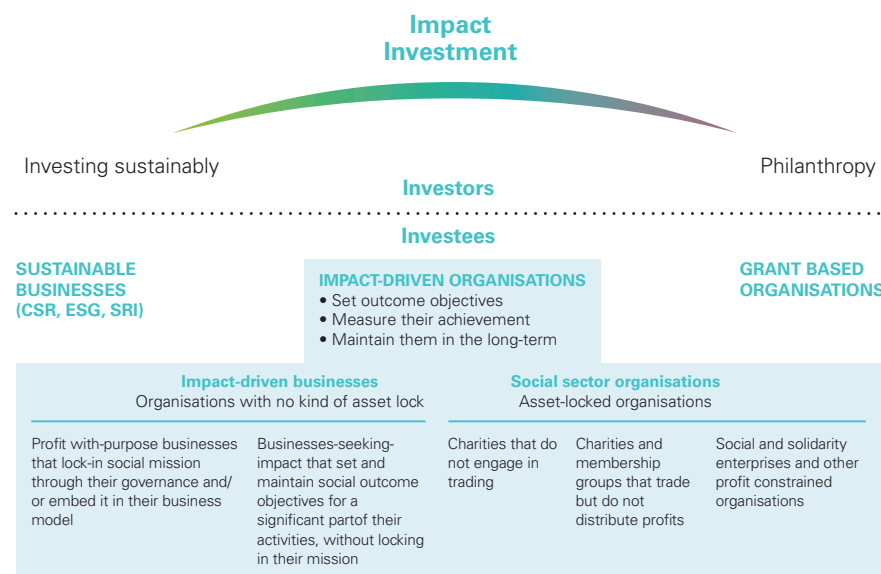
Impact Investment

Investing sustainably

Philanthropy

Investors

Investees

SUSTAINABLE BUSINESSES (CSR, ESG, SRI)

IMPACT-DRIVEN ORGANISATIONS
• Set outcome objectives
• Measure their achievement
• Maintain them in the long-term

GRANT BASED ORGANISATIONS

Impact-driven businesses
Organisations with no kind of asset lock

Social sector organisations
Asset-locked organisations

Profit with-purpose businesses that lock-in social mission through their governance and/or embed it in their business model

Businesses-seeking-impact that set and maintain social outcome objectives for a significant partof their activities, without locking in their mission

Charities that do not engage in trading

Charities and membership groups that trade but do not distribute profits

Social and solidarity enterprises and other profit constrained organisations